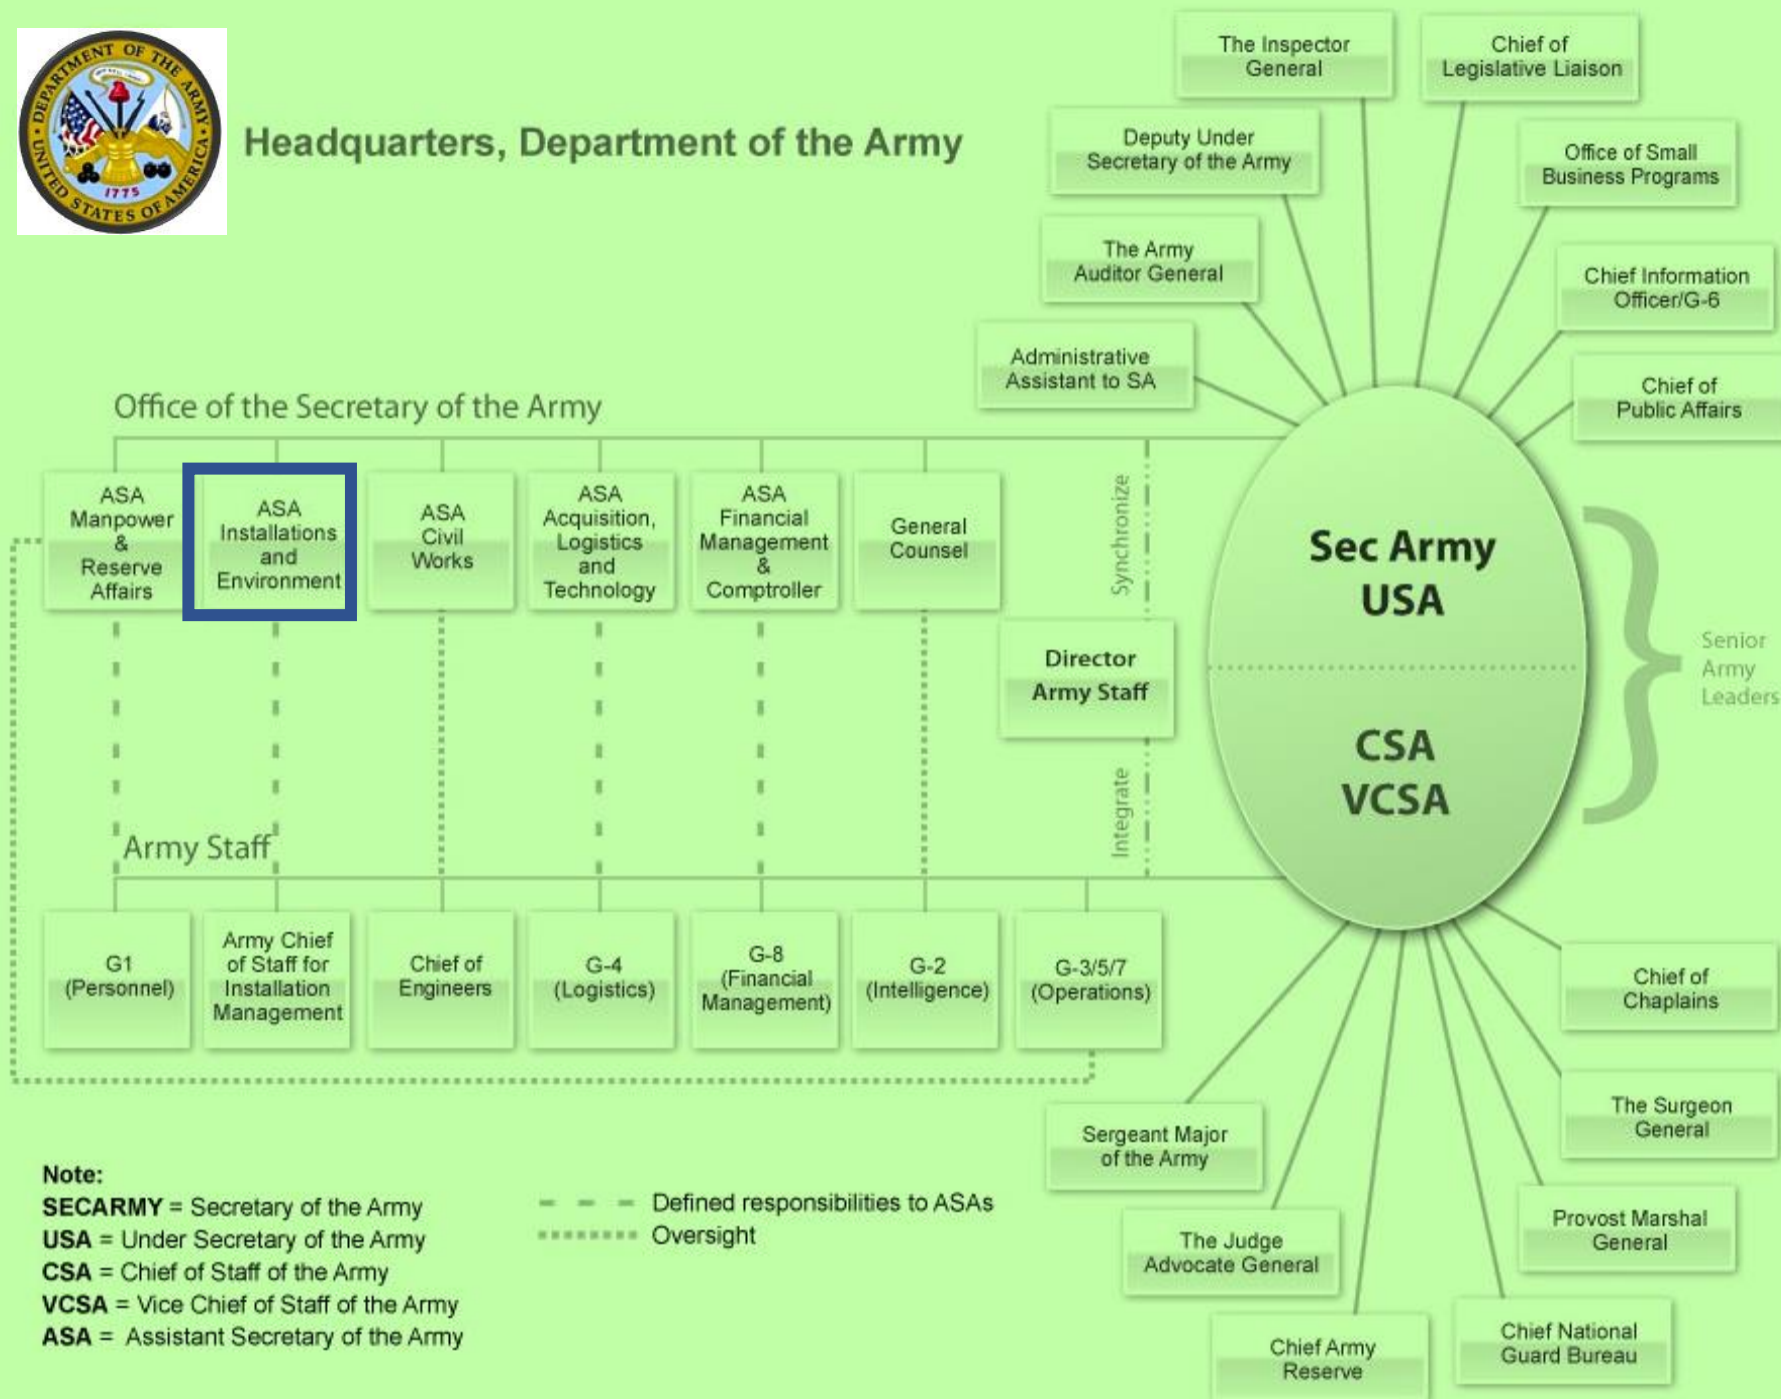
DEPARTMENT OF THE ARMY
UNITED STATES OF AMERICA
1775

Headquarters, Department of the Army

The Inspector General

Chief of Legislative Liaison

Deputy Under Secretary of the Army

Office of Small Business Programs

The Army Auditor General

Chief Information Officer/G-6

Administrative Assistant to SA

Chief of Public Affairs

Office of the Secretary of the Army

ASA Manpower & Reserve Affairs

ASA Installations and Environment

ASA Civil Works

ASA Acquisition, Logistics and Technology

ASA Financial Management & Comptroller

General Counsel

Synchronize

Sec Army USA

CSA VCSA

Senior Army Leaders

Director Army Staff

Integrate

Army Staff

G1 (Personnel)

Army Chief of Staff for Installation Management

Chief of Engineers

G-4 (Logistics)

G-8 (Financial Management)

G-2 (Intelligence)

G-3/5/7 (Operations)

Chief of Chaplains

The Surgeon General

Sergeant Major of the Army

Provost Marshal General

The Judge Advocate General

Chief National Guard Bureau

Chief Army Reserve

Note:
SECARMY = Secretary of the Army
USA = Under Secretary of the Army
CSA = Chief of Staff of the Army
VCSA = Vice Chief of Staff of the Army
ASA = Assistant Secretary of the Army

Defined responsibilities to ASAs
Oversight